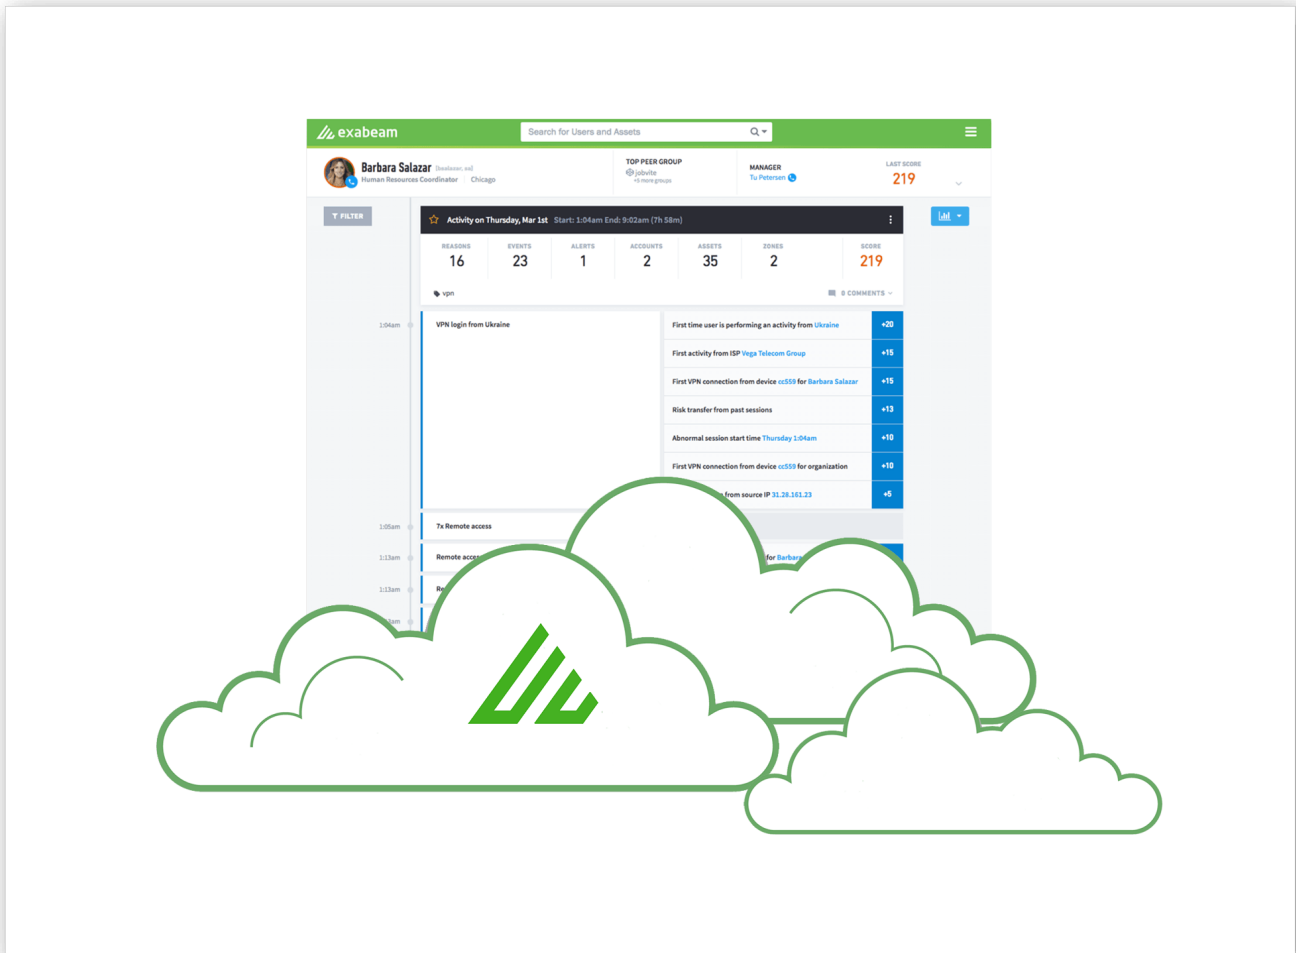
exabeam

Search for Users and Assets

Barbara Salazar (bsalazar, ss)
Human Resources Coordinator | Chicago

TOP PEER GROUP
jobvite
+5 more groups

MANAGER
Tu Petersen

LAST SCORE
219

FILTER

Activity on Thursday, Mar 1st Start: 1:04am End: 9:02am (7h 58m)

| REASONS | EVENTS | ALERTS | ACCOUNTS | ASSETS | ZONES | SCORE |
|---|---|---|---|---|---|---|
| 16 | 23 | 1 | 2 | 35 | 2 | 219 |

vpn

0 COMMENTS

1:04am

VPN login from Ukraine

First time user is performing an activity from Ukraine +20
First activity from ISP Vega Telecom Group +15
First VPN connection from device cc559 for Barbara Salazar +15
Risk transfer from past sessions +13
Abnormal session start time Thursday 1:04am +10
First VPN connection from device cc559 for organization +10
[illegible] from source IP 31.28.161.23 +5

1:05am
7x Remote access

1:13am
Remote acce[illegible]
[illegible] for Barbara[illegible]

1:13am
Re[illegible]

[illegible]am